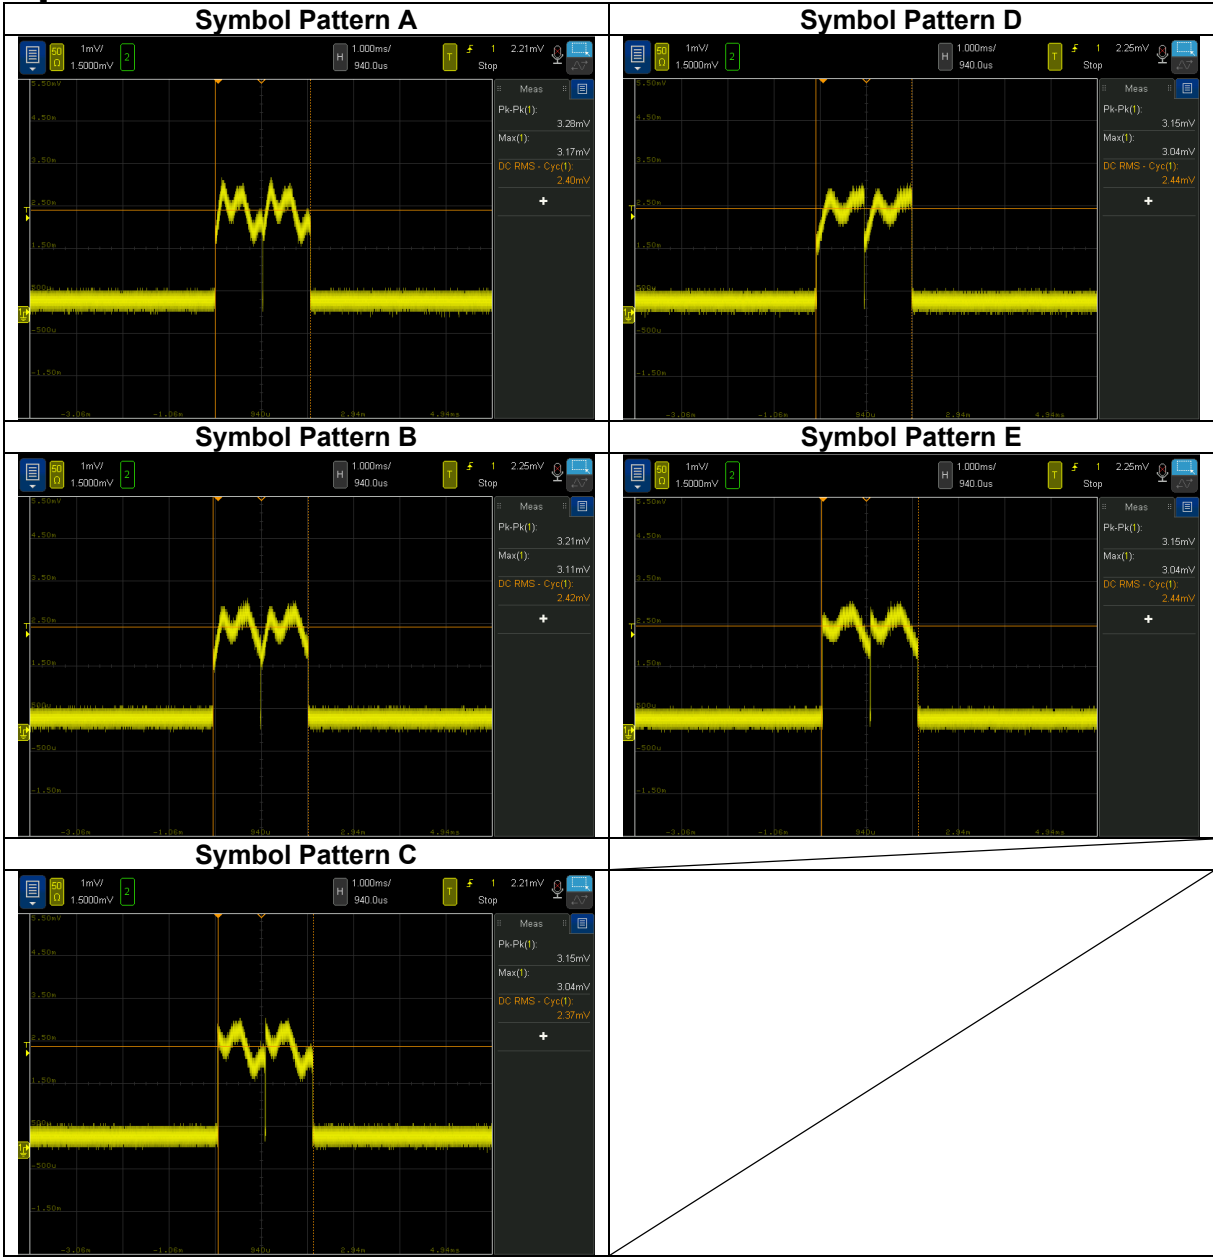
| Symbol Pattern A | Symbol Pattern D |
|---|---|
| 50 Ω 1mV/ 1.5000mV 2 H 1.000ms/ 940.0us T 1 2.21mV Stop Meas Pk-Pk(1): 3.28mV Max(1): 3.17mV DC RMS - Cyc(1): 2.40mV + 5.50mV 4.50m 3.50m 2.50m 1.50m 500u -500u -1.50m -3.06m -1.06m 940u 2.94m 4.94ms | 50 Ω 1mV/ 1.5000mV 2 H 1.000ms/ 940.0us T 1 2.25mV Stop Meas Pk-Pk(1): 3.15mV Max(1): 3.04mV DC RMS - Cyc(1): 2.44mV + 5.50mV 4.50m 3.50m 2.50m 1.50m 500u -500u -1.50m -3.06m -1.06m 940u 2.94m 4.94ms |
| **Symbol Pattern B** | **Symbol Pattern E** |
| 50 Ω 1mV/ 1.5000mV 2 H 1.000ms/ 940.0us T 1 2.25mV Stop Meas Pk-Pk(1): 3.21mV Max(1): 3.11mV DC RMS - Cyc(1): 2.42mV + 5.50mV 4.50m 3.50m 2.50m 1.50m 500u -500u -1.50m -3.06m -1.06m 940u 2.94m 4.94ms | 50 Ω 1mV/ 1.5000mV 2 H 1.000ms/ 940.0us T 1 2.25mV Stop Meas Pk-Pk(1): 3.15mV Max(1): 3.04mV DC RMS - Cyc(1): 2.44mV + 5.50mV 4.50m 3.50m 2.50m 1.50m 500u -500u -1.50m -3.06m -1.06m 940u 2.94m 4.94ms |
| **Symbol Pattern C** | |
| 50 Ω 1mV/ 1.5000mV 2 H 1.000ms/ 940.0us T 1 2.21mV Stop Meas Pk-Pk(1): 3.15mV Max(1): 3.04mV DC RMS - Cyc(1): 2.37mV + 5.50mV 4.50m 3.50m 2.50m 1.50m 500u -500u -1.50m -3.06m -1.06m 940u 2.94m 4.94ms | |